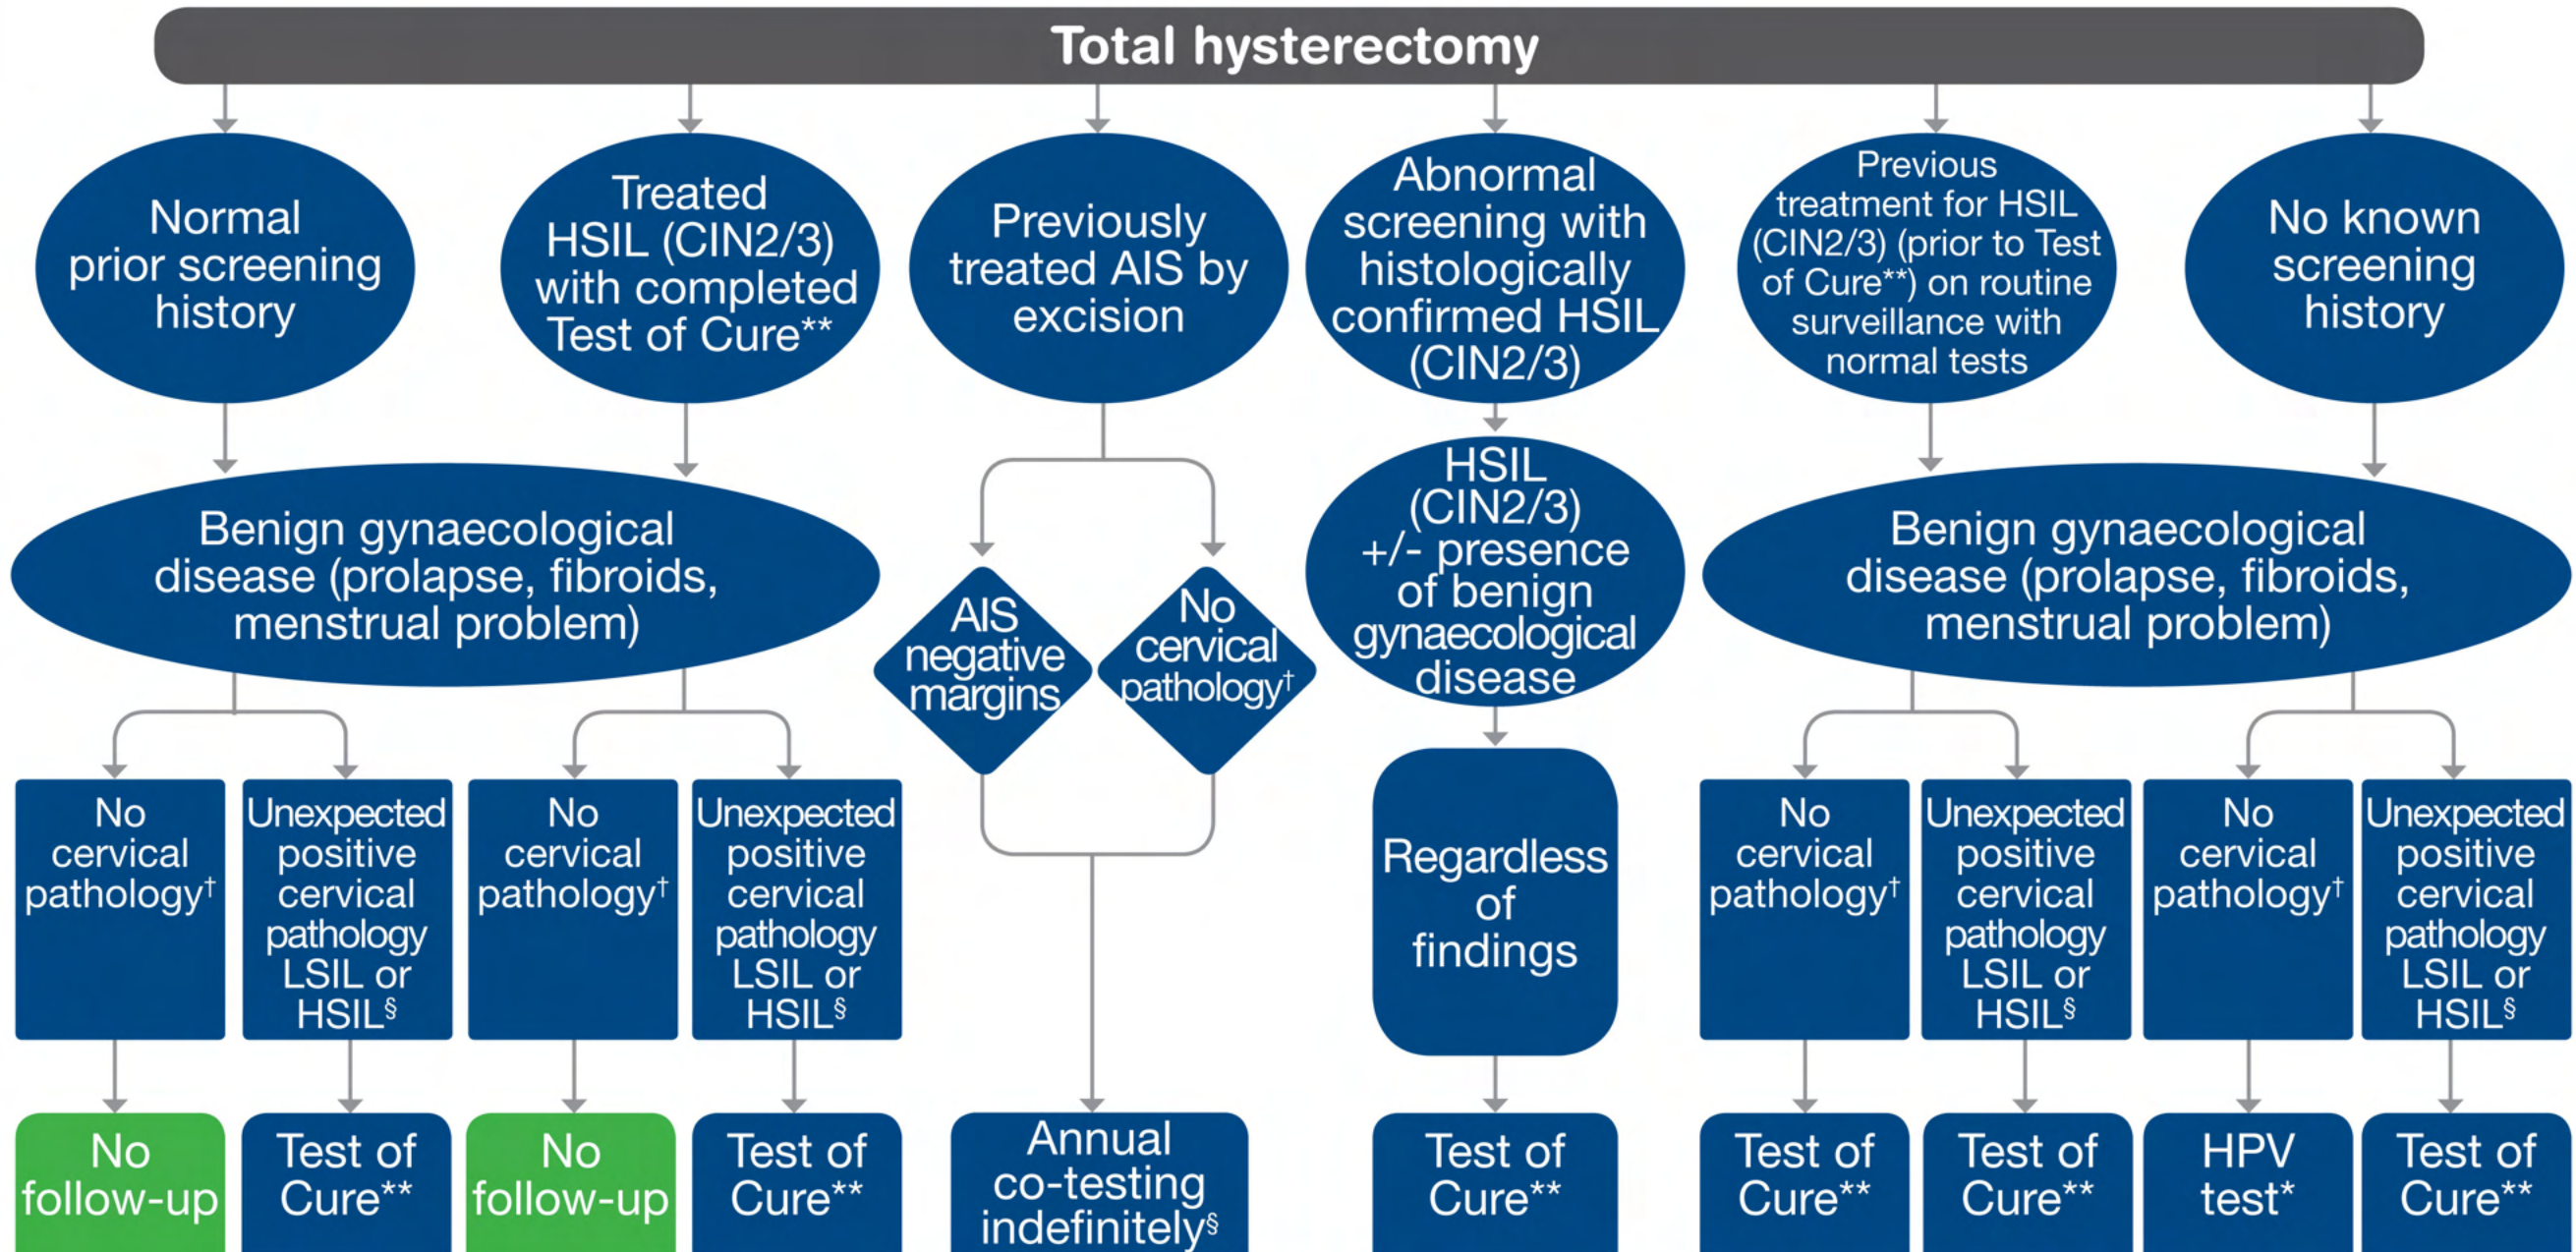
Total hysterectomy

Normal prior screening history

Treated HSIL (CIN2/3) with completed Test of Cure**

Previously treated AIS by excision

Abnormal screening with histologically confirmed HSIL (CIN2/3)

Previous treatment for HSIL (CIN2/3) (prior to Test of Cure**) on routine surveillance with normal tests

No known screening history

Benign gynaecological disease (prolapse, fibroids, menstrual problem)

AIS negative margins

No cervical pathology†

HSIL (CIN2/3) +/- presence of benign gynaecological disease

Benign gynaecological disease (prolapse, fibroids, menstrual problem)

No cervical pathology†

Unexpected positive cervical pathology LSIL or HSIL§

No cervical pathology†

Unexpected positive cervical pathology LSIL or HSIL§

Regardless of findings

No cervical pathology†

Unexpected positive cervical pathology LSIL or HSIL§

No cervical pathology†

Unexpected positive cervical pathology LSIL or HSIL§

No follow-up

Test of Cure**

No follow-up

Test of Cure**

Annual co-testing indefinitely§

Test of Cure**

Test of Cure**

Test of Cure**

HPV test*

Test of Cure**